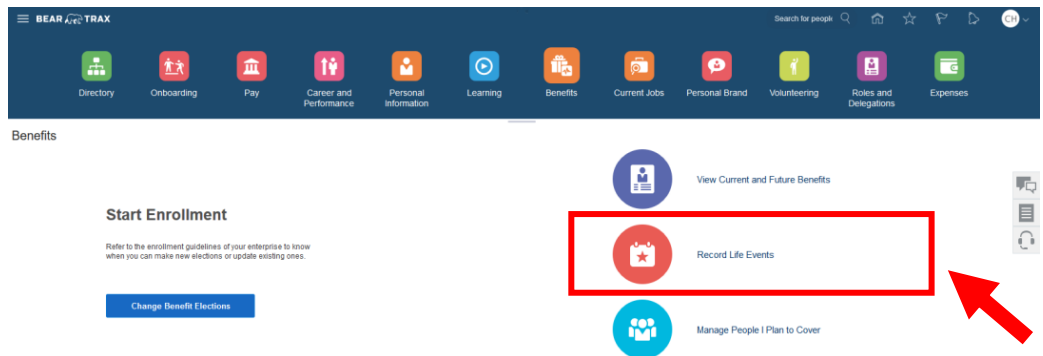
BEAR TRAX

Search for people

CH

Directory

Onboarding

Pay

Career and Performance

Personal Information

Learning

Benefits

Current Jobs

Personal Brand

Volunteering

Roles and Delegations

Expenses

Benefits

Start Enrollment

Refer to the enrollment guidelines of your enterprise to know when you can make new elections or update existing ones.

Change Benefit Elections

View Current and Future Benefits

Record Life Events

Manage People I Plan to Cover